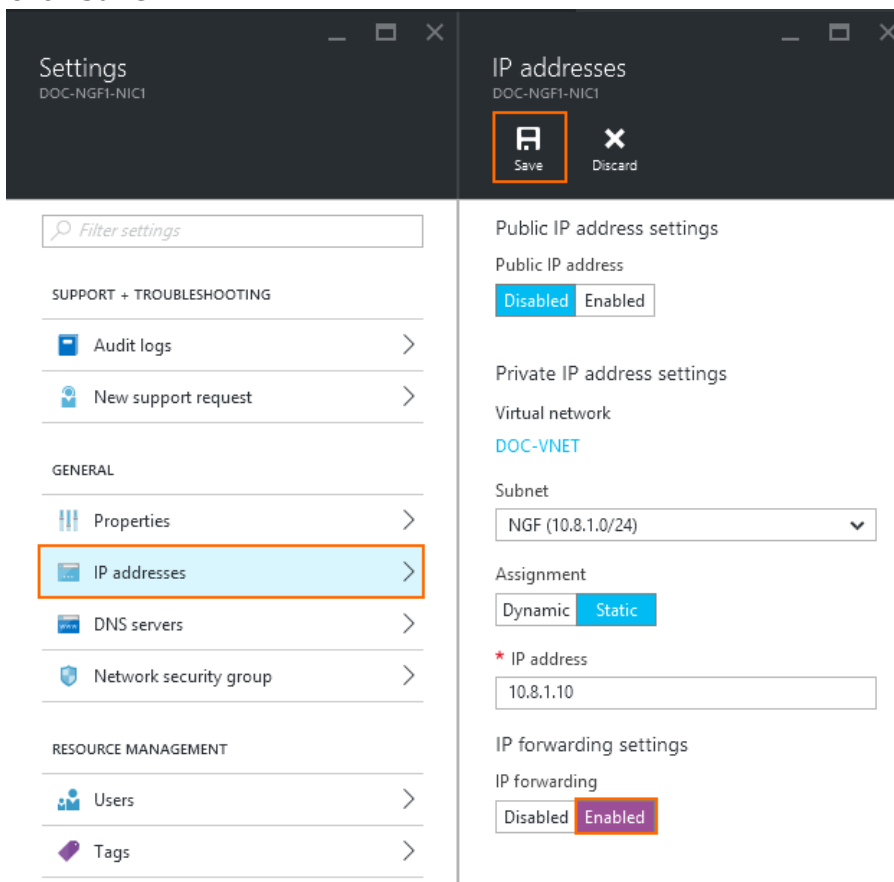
Settings
DOC-NGF1-NIC1

Filter settings

SUPPORT + TROUBLESHOOTING

Audit logs

New support request

GENERAL

Properties

IP addresses

DNS servers

Network security group

RESOURCE MANAGEMENT

Users

Tags

IP addresses
DOC-NGF1-NIC1

Save

Discard

Public IP address settings

Public IP address

Disabled Enabled

Private IP address settings

Virtual network

DOC-VNET

Subnet

NGF (10.8.1.0/24)

Assignment

Dynamic Static

* IP address

10.8.1.10

IP forwarding settings

IP forwarding

Disabled Enabled